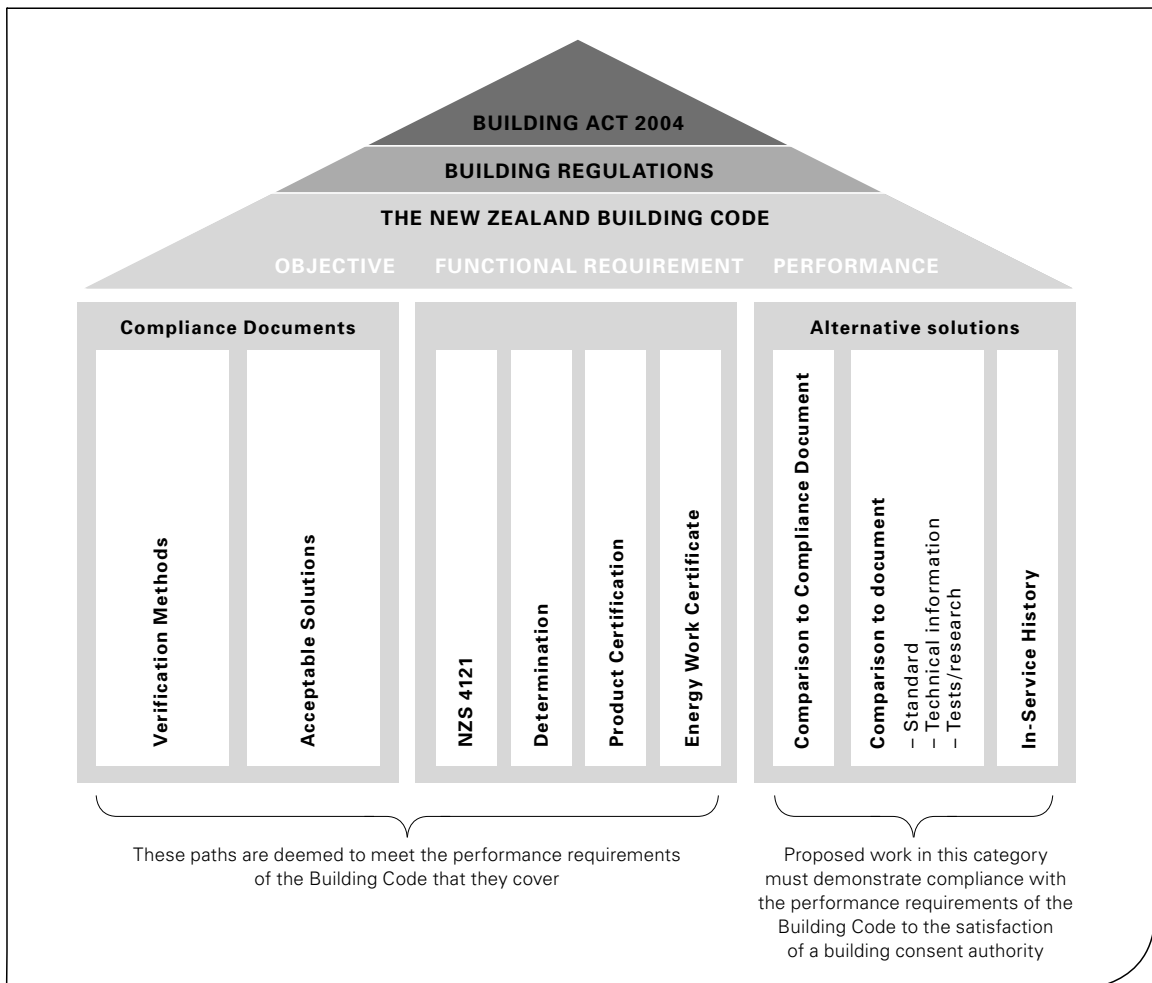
BUILDING ACT 2004

BUILDING REGULATIONS

THE NEW ZEALAND BUILDING CODE

OBJECTIVE FUNCTIONAL REQUIREMENT PERFORMANCE

Compliance Documents

Verification Methods

Acceptable Solutions

NZS 4121

Determination

Product Certification

Energy Work Certificate

Alternative solutions

Comparison to Compliance Document

Comparison to document
– Standard
– Technical information
– Tests/research

In-Service History

These paths are deemed to meet the performance requirements of the Building Code that they cover

Proposed work in this category must demonstrate compliance with the performance requirements of the Building Code to the satisfaction of a building consent authority